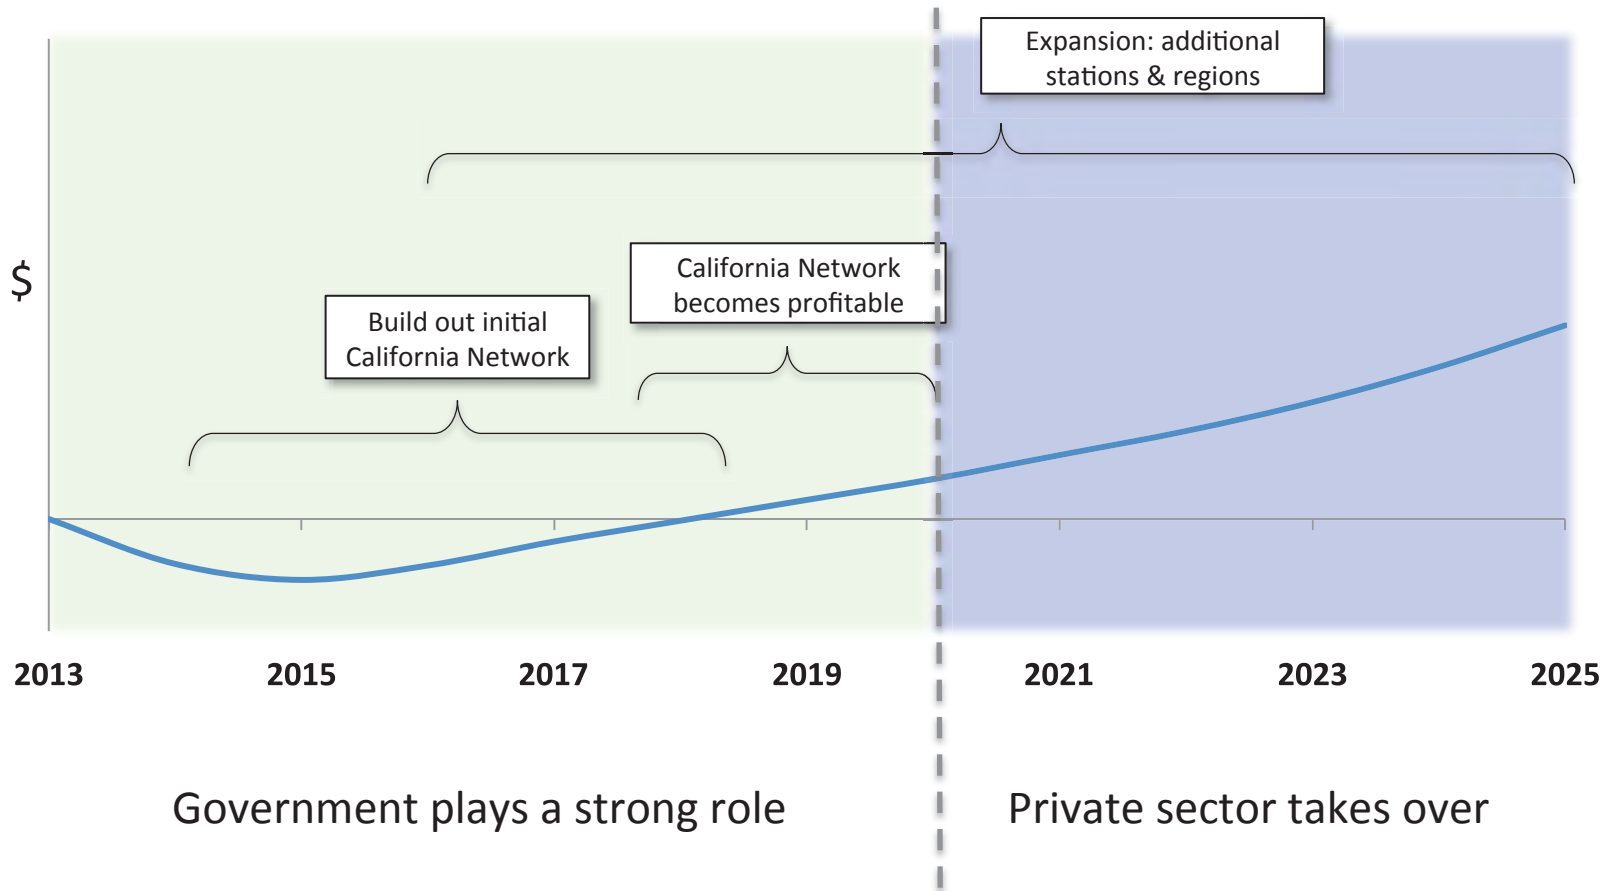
Expansion: additional stations & regions

$

California Network becomes profitable

Build out initial California Network

2013

2015

2017

2019

2021

2023

2025

Government plays a strong role

Private sector takes over